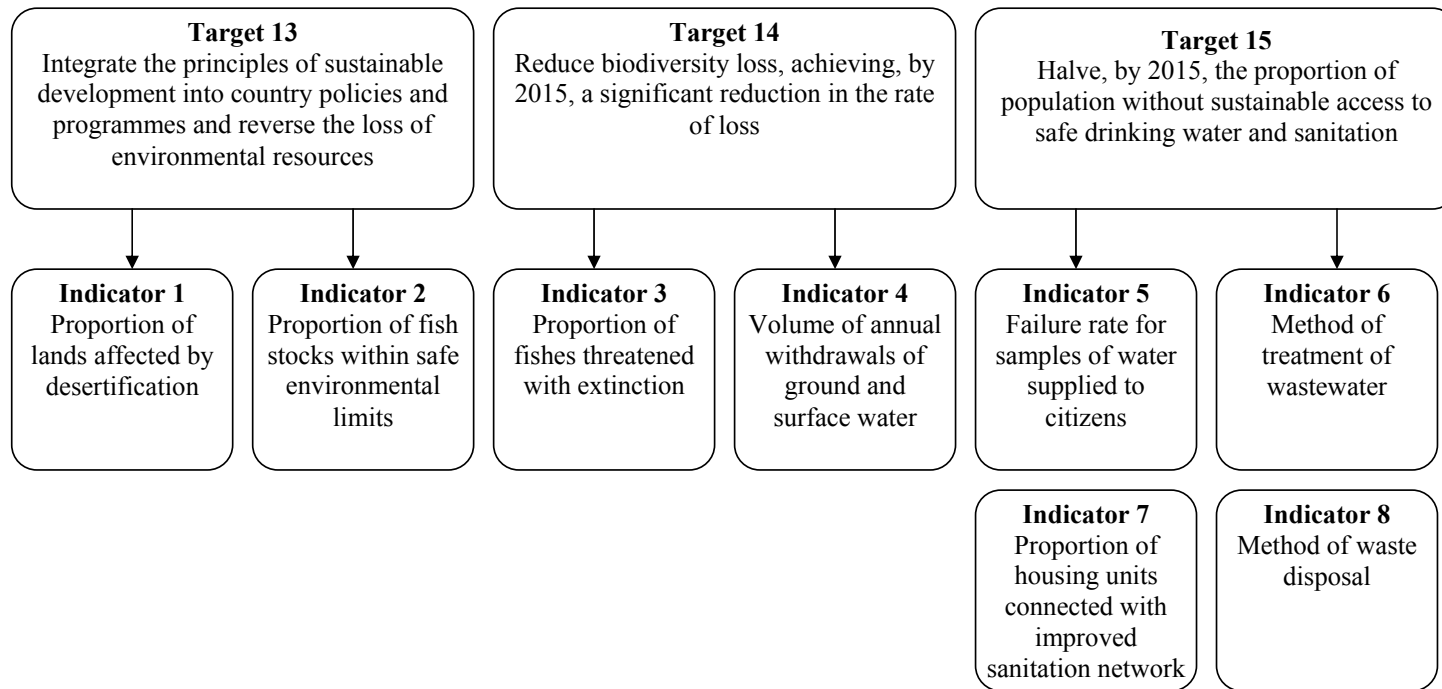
Target 13
Integrate the principles of sustainable development into country policies and programmes and reverse the loss of environmental resources

Target 14
Reduce biodiversity loss, achieving, by 2015, a significant reduction in the rate of loss

Target 15
Halve, by 2015, the proportion of population without sustainable access to safe drinking water and sanitation

Indicator 1
Proportion of lands affected by desertification

Indicator 2
Proportion of fish stocks within safe environmental limits

Indicator 3
Proportion of fishes threatened with extinction

Indicator 4
Volume of annual withdrawals of ground and surface water

Indicator 5
Failure rate for samples of water supplied to citizens

Indicator 6
Method of treatment of wastewater

Indicator 7
Proportion of housing units connected with improved sanitation network

Indicator 8
Method of waste disposal